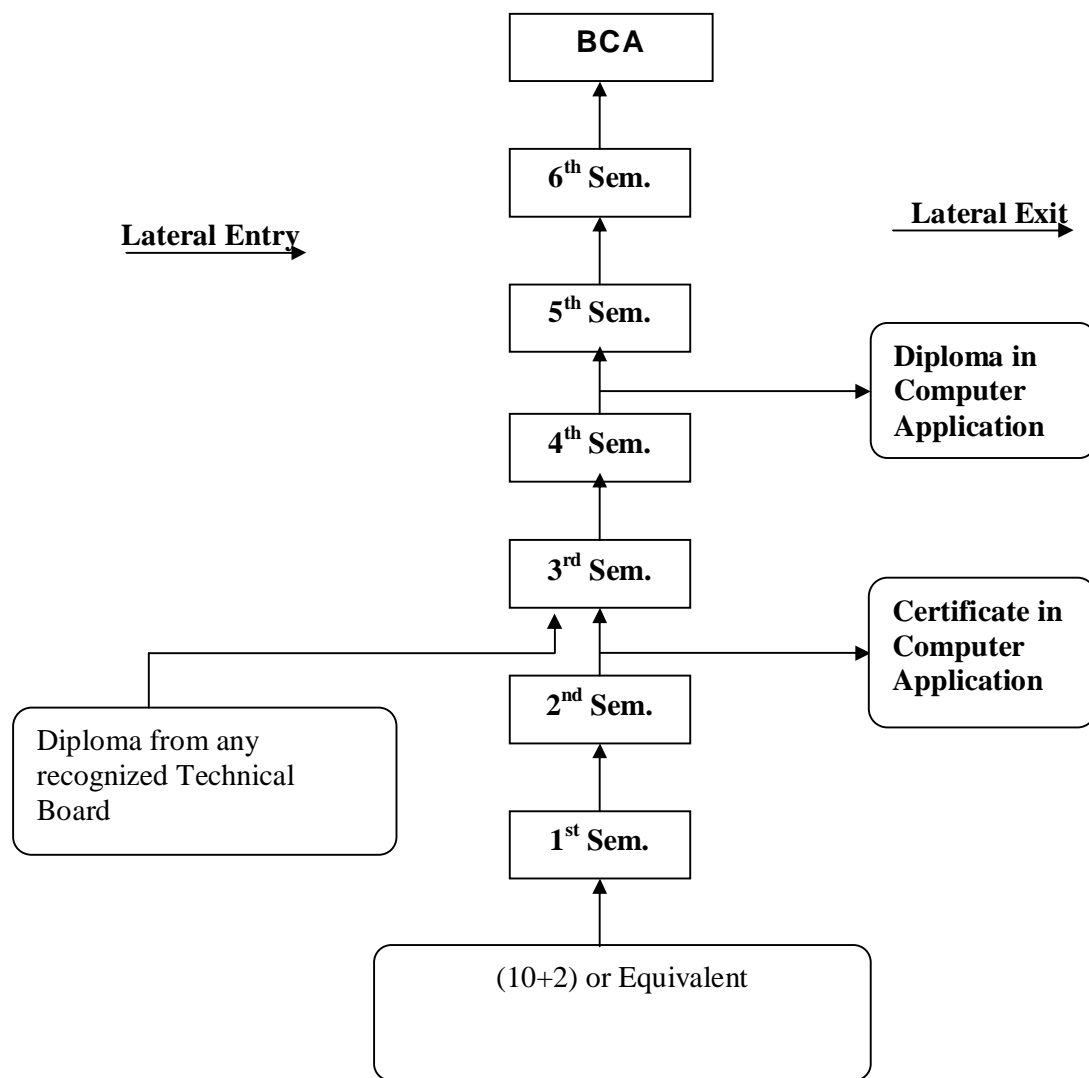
BCA

6$^{th}$ Sem.

Lateral Entry

Lateral Exit

5$^{th}$ Sem.

Diploma in Computer Application

4$^{th}$ Sem.

3$^{rd}$ Sem.

Certificate in Computer Application

2$^{nd}$ Sem.

Diploma from any recognized Technical Board

1$^{st}$ Sem.

(10+2) or Equivalent